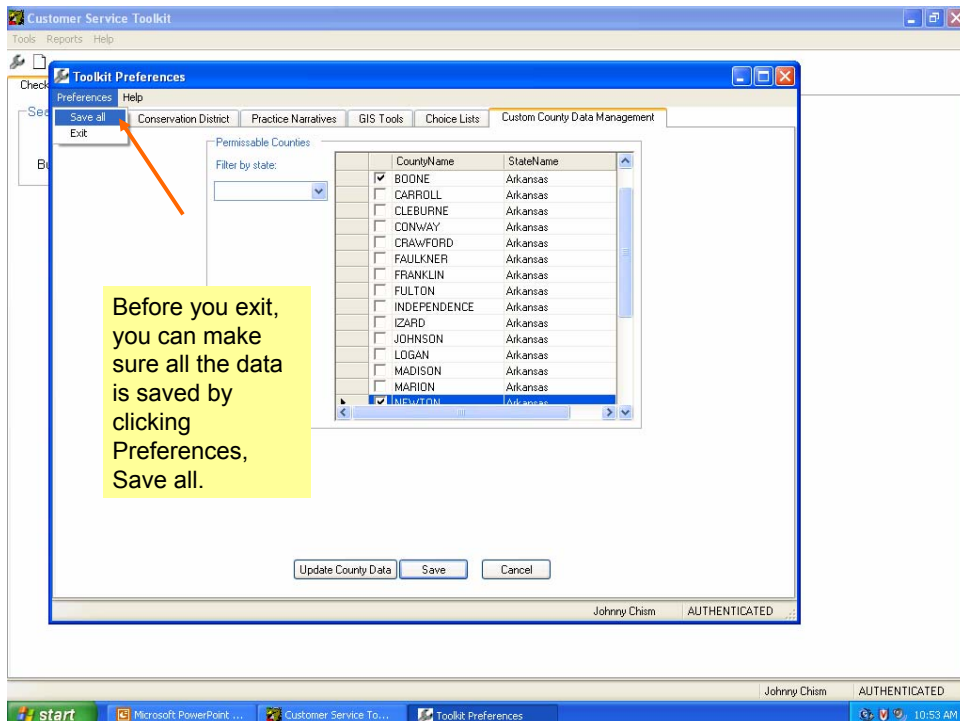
Customer Service Toolkit
Tools Reports Help
Check
Se
Bu
Toolkit Preferences
Preferences Help
Save all
Exit
Conservation District | Practice Narratives | GIS Tools | Choice Lists | Custom County Data Management
Permissable Counties
Filter by state:

| | CountyName | StateName |
|---|---|---|
| ☑ | BOONE | Arkansas |
| ☐ | CARROLL | Arkansas |
| ☐ | CLEBURNE | Arkansas |
| ☐ | CONWAY | Arkansas |
| ☐ | CRAWFORD | Arkansas |
| ☐ | FAULKNER | Arkansas |
| ☐ | FRANKLIN | Arkansas |
| ☐ | FULTON | Arkansas |
| ☐ | INDEPENDENCE | Arkansas |
| ☐ | IZARD | Arkansas |
| ☐ | JOHNSON | Arkansas |
| ☐ | LOGAN | Arkansas |
| ☐ | MADISON | Arkansas |
| ☐ | MARION | Arkansas |
| ☑ | NEWTON | Arkansas |

Before you exit, you can make sure all the data is saved by clicking Preferences, Save all.

Update County Data | Save | Cancel
Johnny Chism | AUTHENTICATED
Johnny Chism | AUTHENTICATED
start | Microsoft PowerPoint ... | Customer Service To... | Toolkit Preferences | 10:53 AM